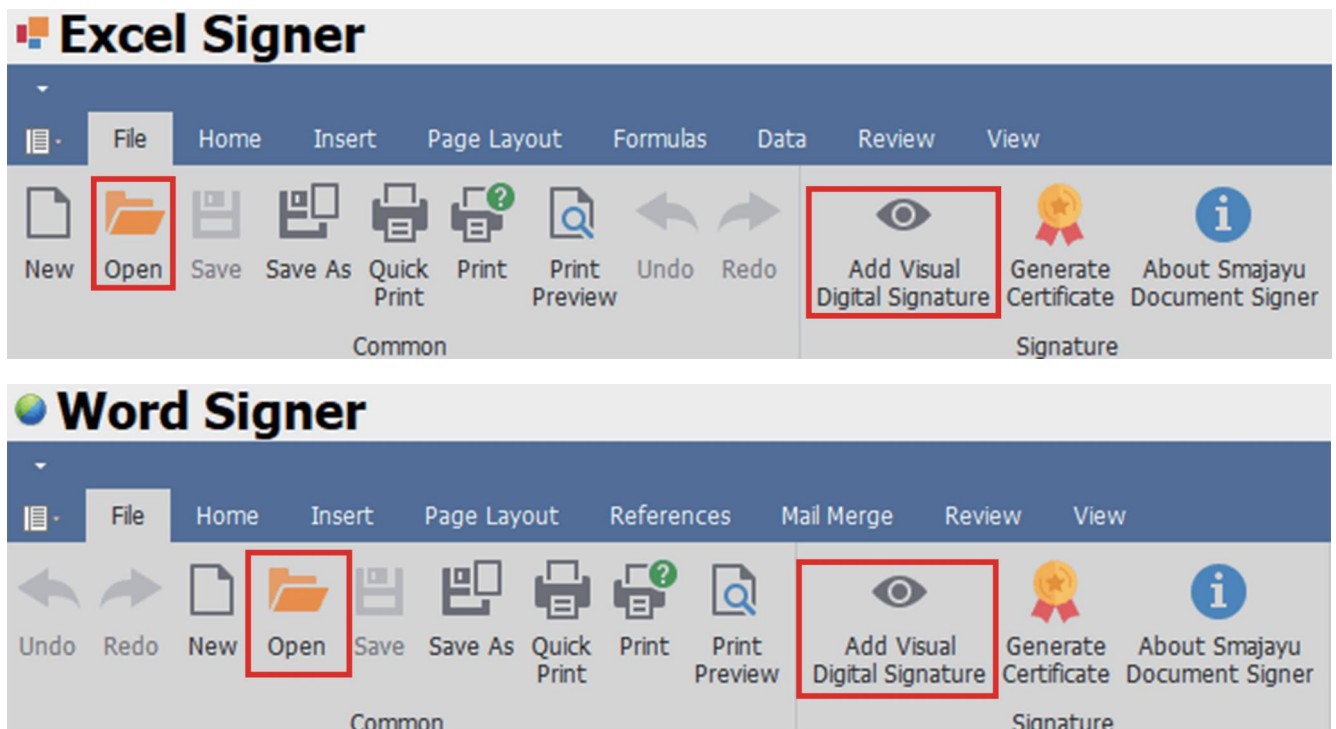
Excel Signer

File Home Insert Page Layout Formulas Data Review View

New Open Save Save As Quick Print Print Print Preview Undo Redo

Common

Add Visual Digital Signature Generate Certificate About Smajayu Document Signer

Signature

Word Signer

File Home Insert Page Layout References Mail Merge Review View

Undo Redo New Open Save Save As Quick Print Print Print Preview

Common

Add Visual Digital Signature Generate Certificate About Smajayu Document Signer

Signature